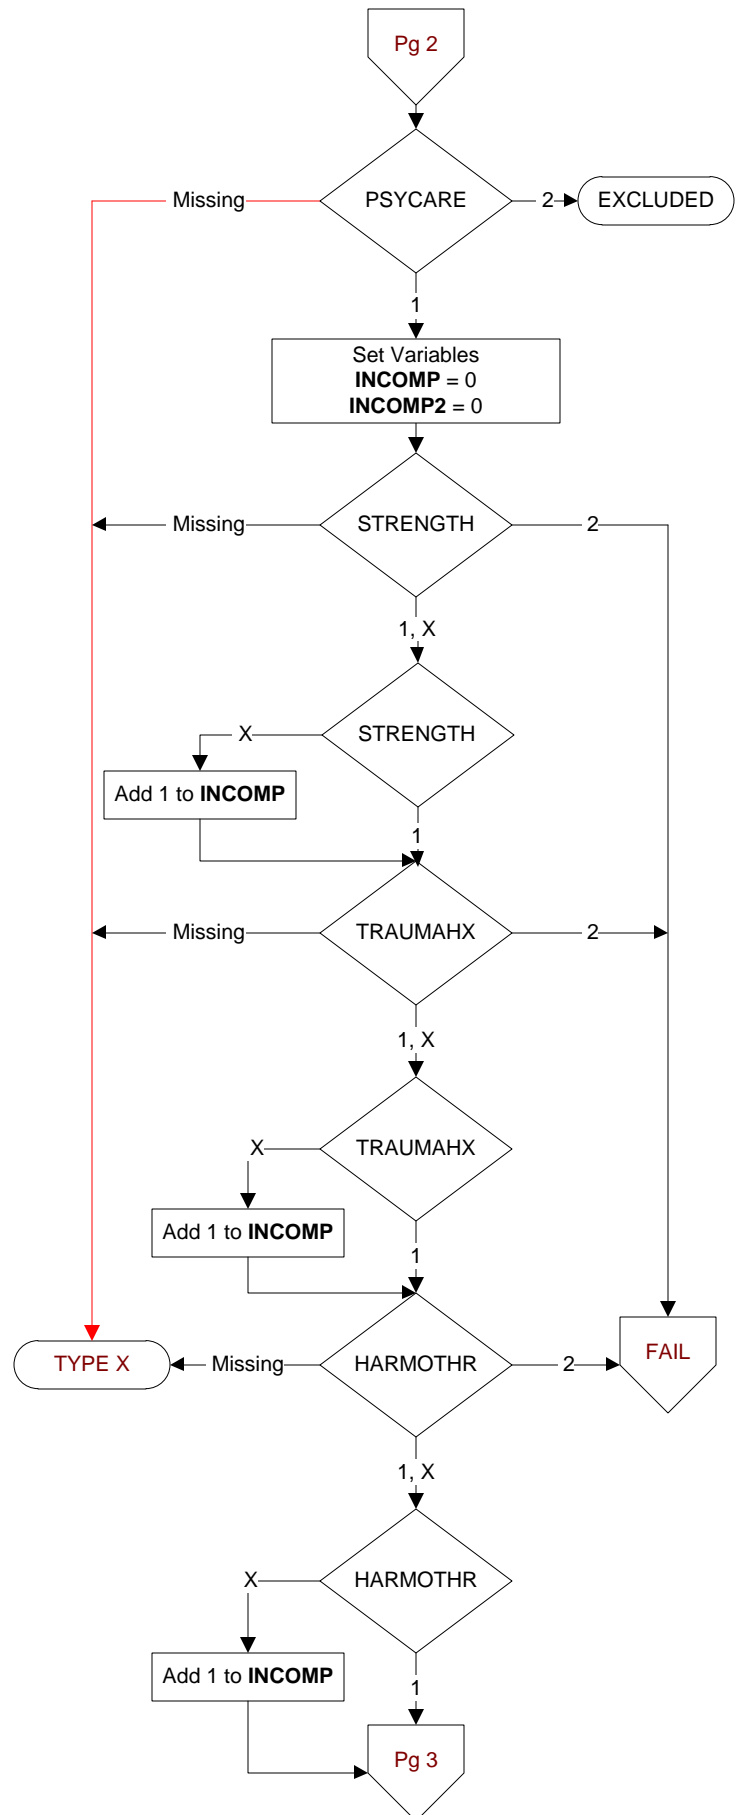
Pg 2

Missing

PSYCARE

2

EXCLUDED

1

Set Variables
**INCOMP** = 0
**INCOMP2** = 0

Missing

STRENGTH

2

1, X

X

STRENGTH

Add 1 to **INCOMP**

1

Missing

TRAUMAHX

2

1, X

X

TRAUMAHX

Add 1 to **INCOMP**

1

TYPE X

Missing

HARMOTHR

2

FAIL

1, X

X

HARMOTHR

Add 1 to **INCOMP**

1

Pg 3